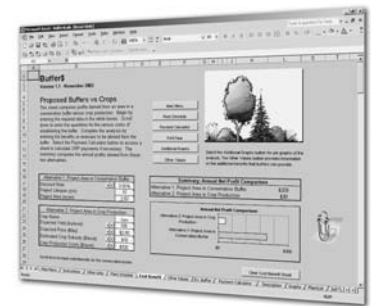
Buffer$

Version 1.1 - November 2003

Proposed Buffers vs Crops

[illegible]

Summary: Annual Net Profit Comparison

Alternative 1: Project Area in Conservation Buffer

Alternative 2: Project Area in Crop Production

Annual Net Profit Comparison

Clear Cost Benefit Sheet